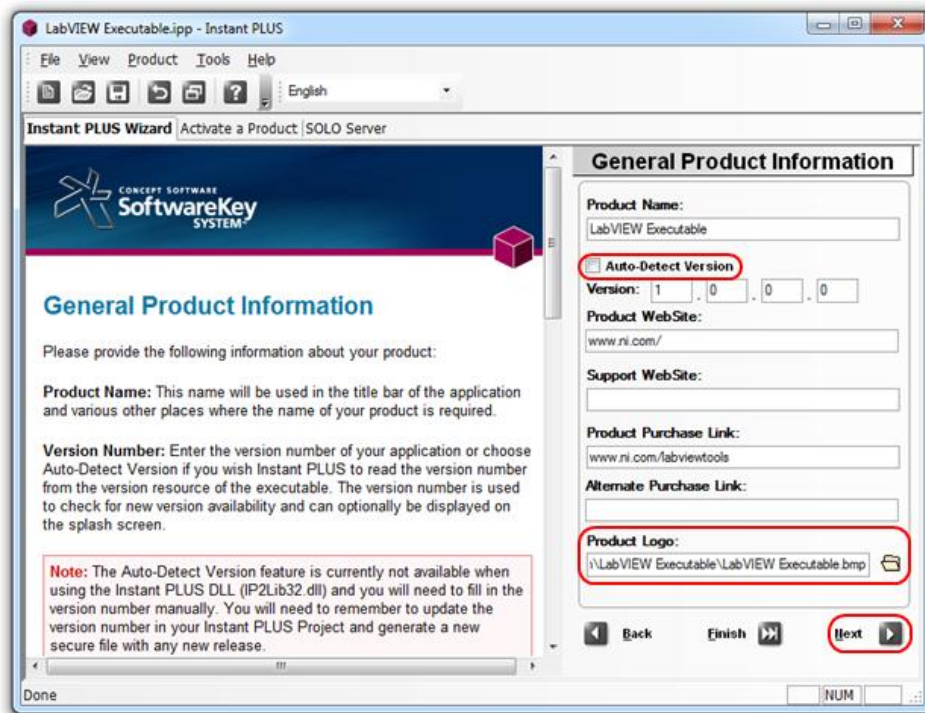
LabVIEW Executable.ipp - Instant PLUS

File View Product Tools Help

English

Instant PLUS Wizard | Activate a Product | SOLO Server

CONCEPT SOFTWARE
SoftwareKey
SYSTEM

General Product Information

Please provide the following information about your product:

Product Name: This name will be used in the title bar of the application and various other places where the name of your product is required.

Version Number: Enter the version number of your application or choose Auto-Detect Version if you wish Instant PLUS to read the version number from the version resource of the executable. The version number is used to check for new version availability and can optionally be displayed on the splash screen.

Note: The Auto-Detect Version feature is currently not available when using the Instant PLUS DLL (IP2Lib32.dll) and you will need to fill in the version number manually. You will need to remember to update the version number in your Instant PLUS Project and generate a new secure file with any new release.

General Product Information

Product Name:
LabVIEW Executable

Auto-Detect Version

Version: 1 . 0 . 0 . 0

Product WebSite:
www.ni.com/

Support WebSite:

Product Purchase Link:
www.ni.com/labviewtools

Alternate Purchase Link:

Product Logo:
\LabVIEW Executable\LabVIEW Executable.bmp

Back Finish Next

Done NUM